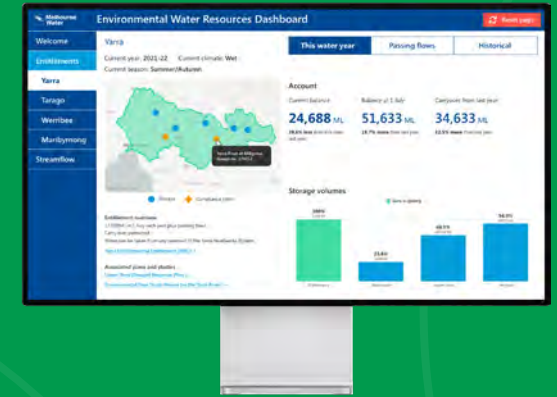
Melbourne Water

Environmental Water Resources Dashboard

Reset page

Welcome

Entitlements

Yarra

Tarago

Werribee

Maribyrnong

Streamflow

Yarra

Current year: 2021-22 Current climate: Wet

Current season: Summer/Autumn

This water year

Passing flows

Historical

Account

Current balance

24,688 ML

Balance at 1 July

51,633 ML

Carryover from last year

34,633 ML

Storage volumes

Storage

Compliance point

Entitlement summary

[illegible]

Associated plans and studies

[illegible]

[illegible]